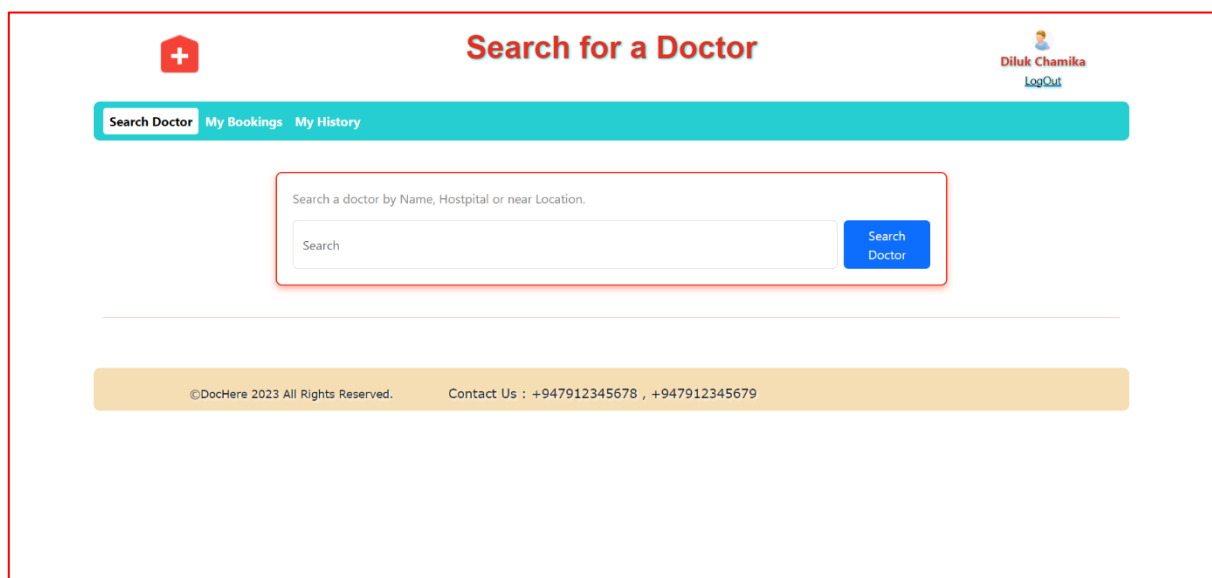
Search for a Doctor

Diluk Chamika
LogOut

Search Doctor My Bookings My History

Search a doctor by Name, Hostpital or near Location.

Search

Search Doctor

©DocHere 2023 All Rights Reserved. Contact Us : +947912345678 , +947912345679